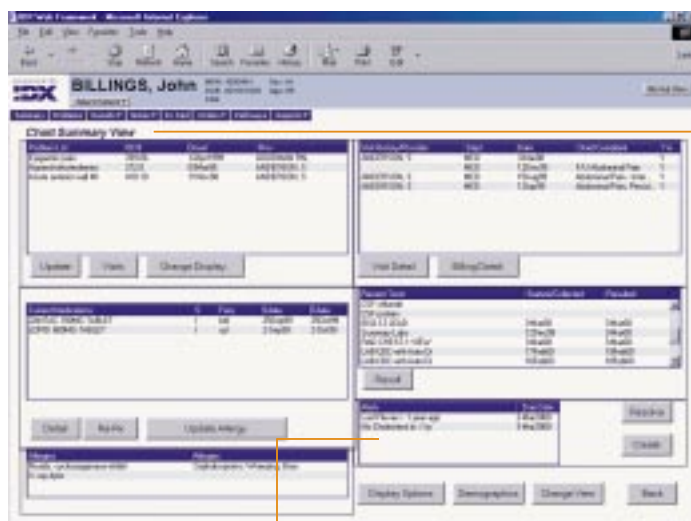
IDX Web Framework - Microsoft Internet Explorer

File Edit View Favorites Tools Help

Back Stop Refresh Home Search Favorites History Mail Print Edit

IDX

BILLINGS, John

Chart Summary View

Update

Visits

Change Display

Visit Detail

Billing Detail

Results

Detail

Refill

Update Allergy

Pending

Create

Display Options

Demographics

Change View

Back